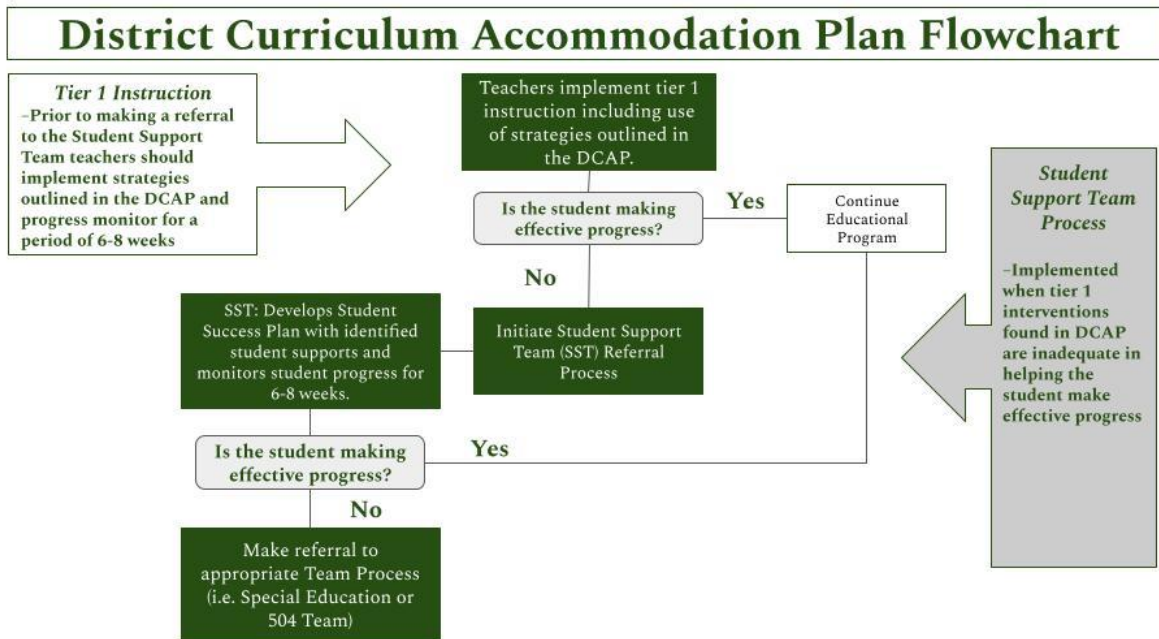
District Curriculum Accommodation Plan Flowchart

Tier 1 Instruction
-Prior to making a referral to the Student Support Team teachers should implement strategies outlined in the DCAP and progress monitor for a period of 6-8 weeks

Teachers implement tier 1 instruction including use of strategies outlined in the DCAP.

Is the student making effective progress?

Yes

Continue Educational Program

No

Initiate Student Support Team (SST) Referral Process

SST: Develops Student Success Plan with identified student supports and monitors student progress for 6-8 weeks.

Is the student making effective progress?

Yes

No

Make referral to appropriate Team Process (i.e. Special Education or 504 Team)

Student Support Team Process

-Implemented when tier 1 interventions found in DCAP are inadequate in helping the student make effective progress